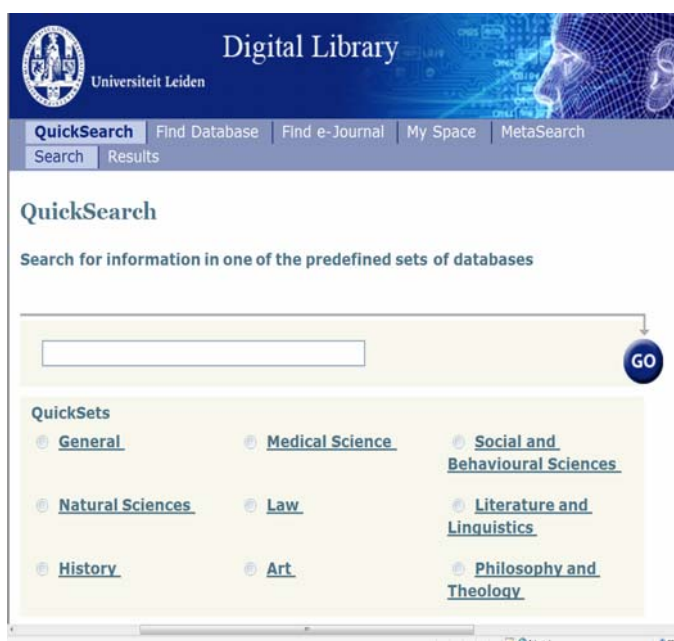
Universiteit Leiden

Digital Library

QuickSearch | Find Database | Find e-Journal | My Space | MetaSearch

Search | Results

QuickSearch

Search for information in one of the predefined sets of databases

GO

QuickSets

General

Medical Science

Social and Behavioural Sciences

Natural Sciences

Law

Literature and Linguistics

History

Art

Philosophy and Theology